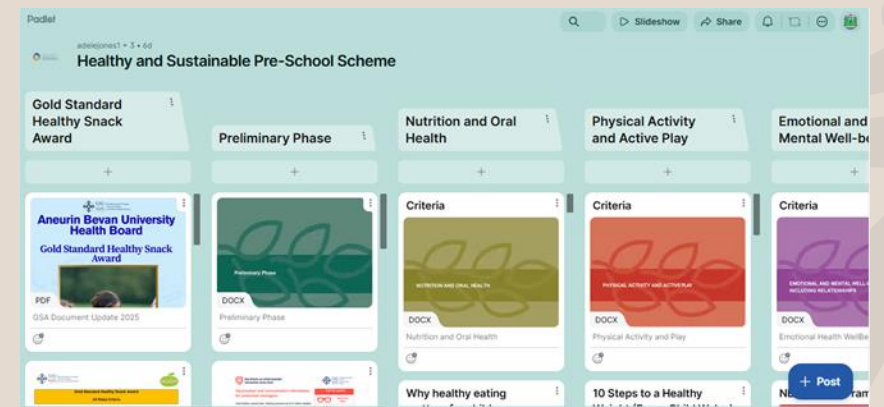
Padlet

Slideshow
Share

adelejones1 • 3 • 6d

Healthy and Sustainable Pre-School Scheme

Gold Standard Healthy Snack Award

+

Aneurin Bevan University Health Board

Gold Standard Healthy Snack Award

PDF

GSA Document Update 2025

Preliminary Phase

+

Preliminary Phase

DOCX

Preliminary Phase

Nutrition and Oral Health

+

Criteria

NUTRITION AND ORAL HEALTH

DOCX

Nutrition and Oral Health

Why healthy eating

Physical Activity and Active Play

+

Criteria

PHYSICAL ACTIVITY AND ACTIVE PLAY

DOCX

Physical Activity and Play

10 Steps to a Healthy

Emotional and Mental Well-be

+

Criteria

EMOTIONAL AND MENTAL WELL-B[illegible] INCLUDING RELATIONSHIPS

DOCX

Emotional Health WellBe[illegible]

+ Post